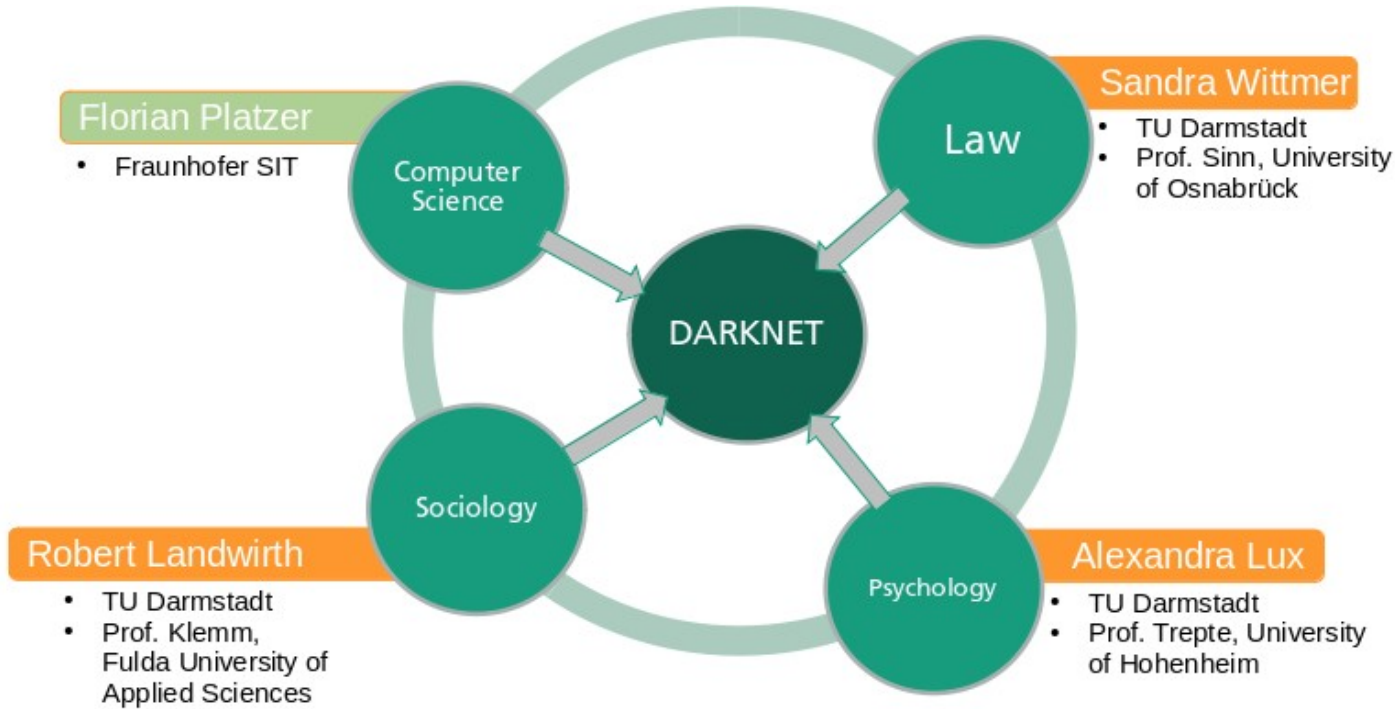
Florian Platzer
- Fraunhofer SIT

Computer Science

Law

Sandra Wittmer
- TU Darmstadt
- Prof. Sinn, University of Osnabrück

DARKNET

Sociology

Psychology

Robert Landwirth
- TU Darmstadt
- Prof. Klemm, Fulda University of Applied Sciences

Alexandra Lux
- TU Darmstadt
- Prof. Trepte, University of Hohenheim